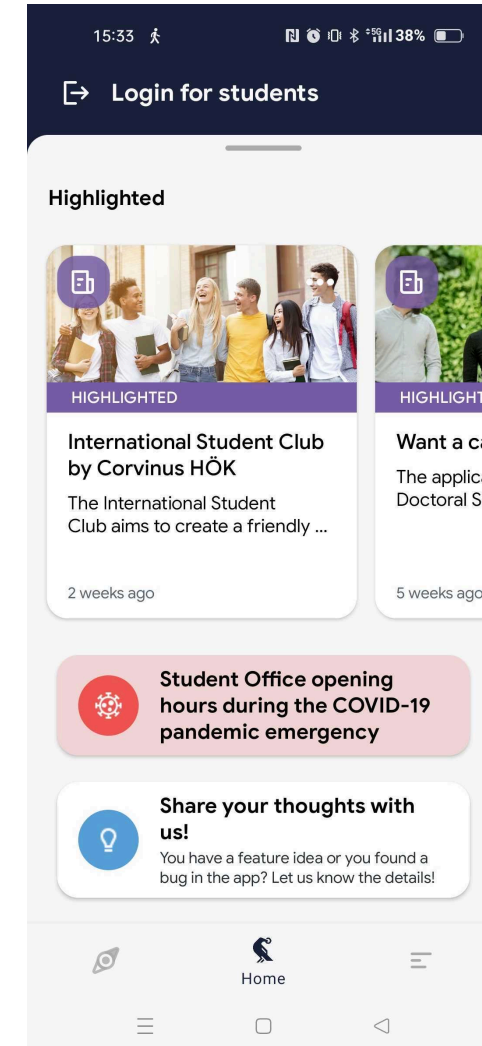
15:33 38%

Login for students

Highlighted

HIGHLIGHTED

International Student Club by Corvinus HÖK

The International Student Club aims to create a friendly ...

2 weeks ago

HIGHLIGHT

Want a c

The applic Doctoral S

5 weeks ago

Student Office opening hours during the COVID-19 pandemic emergency

Share your thoughts with us!

You have a feature idea or you found a bug in the app? Let us know the details!

Home